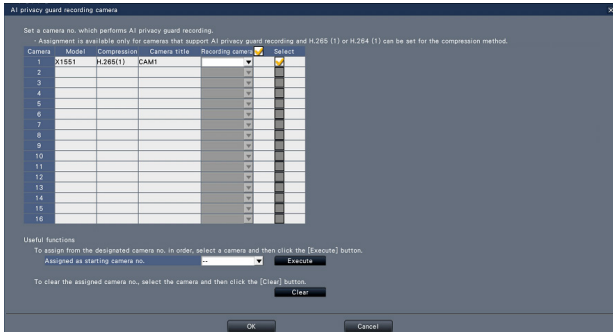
AI privacy guard recording camera

Set a camera no. which performs AI privacy guard recording.
・Assignment is available only for cameras that support AI privacy guard recording and H.265 (1) or H.264 (1) can be set for the compression method.

| Camera | Model | Compression | Camera title | Recording camera | Select |
|---|---|---|---|---|---|
| 1 | X1551 | H.265(1) | CAM1 | | |
| 2 | | | | | |
| 3 | | | | | |
| 4 | | | | | |
| 5 | | | | | |
| 6 | | | | | |
| 7 | | | | | |
| 8 | | | | | |
| 9 | | | | | |
| 10 | | | | | |
| 11 | | | | | |
| 12 | | | | | |
| 13 | | | | | |
| 14 | | | | | |
| 15 | | | | | |
| 16 | | | | | |

Useful functions
To assign from the designated camera no. in order, select a cameras and then click the [Execute] button.
Assigned as starting camera no. -- Execute

To clear the assigned camera no., select the camera and then click the [Clear] button.
Clear

OK Cancel